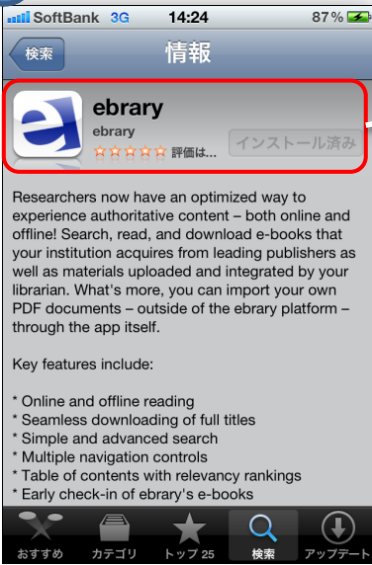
SoftBank 3G 14:24 87%

検索 情報

ebrary
ebrary
☆☆☆☆☆ 評価は...
インストール済み

Researchers now have an optimized way to experience authoritative content – both online and offline! Search, read, and download e-books that your institution acquires from leading publishers as well as materials uploaded and integrated by your librarian. What's more, you can import your own PDF documents – outside of the ebrary platform – through the app itself.

Key features include:

* Online and offline reading
* Seamless downloading of full titles
* Simple and advanced search
* Multiple navigation controls
* Table of contents with relevancy rankings
* Early check-in of ebrary's e-books

おすすめ カテゴリ トップ 25 検索 アップデート